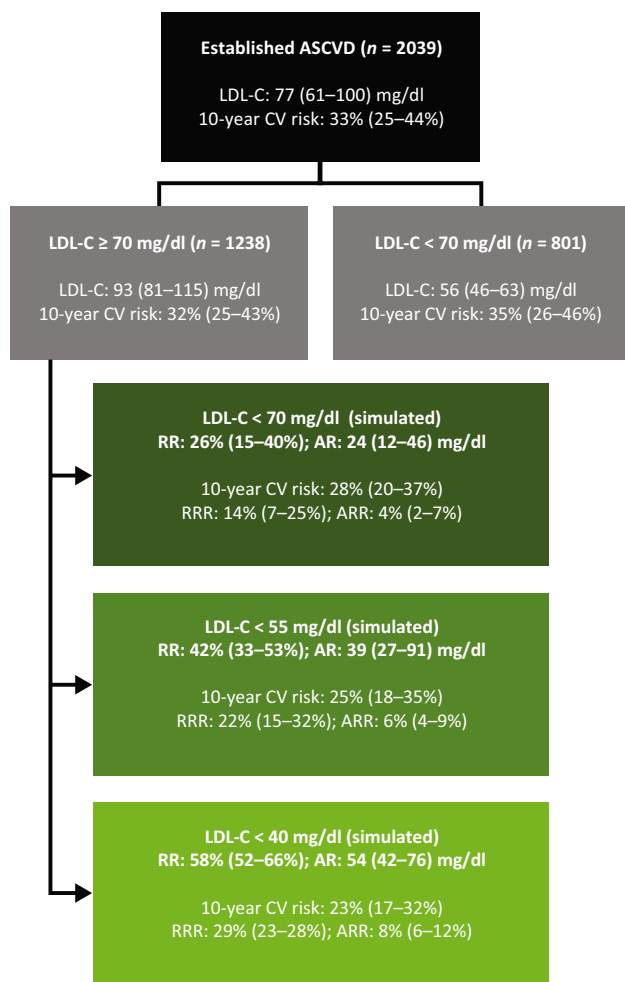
**Established ASCVD (*n* = 2039)**

LDL-C: 77 (61–100) mg/dl
10-year CV risk: 33% (25–44%)

**LDL-C ≥ 70 mg/dl (*n* = 1238)**

LDL-C: 93 (81–115) mg/dl
10-year CV risk: 32% (25–43%)

**LDL-C < 70 mg/dl (*n* = 801)**

LDL-C: 56 (46–63) mg/dl
10-year CV risk: 35% (26–46%)

**LDL-C < 70 mg/dl (simulated)**
**RR: 26% (15–40%); AR: 24 (12–46) mg/dl**

10-year CV risk: 28% (20–37%)
RRR: 14% (7–25%); ARR: 4% (2–7%)

**LDL-C < 55 mg/dl (simulated)**
**RR: 42% (33–53%); AR: 39 (27–91) mg/dl**

10-year CV risk: 25% (18–35%)
RRR: 22% (15–32%); ARR: 6% (4–9%)

**LDL-C < 40 mg/dl (simulated)**
**RR: 58% (52–66%); AR: 54 (42–76) mg/dl**

10-year CV risk: 23% (17–32%)
RRR: 29% (23–28%); ARR: 8% (6–12%)